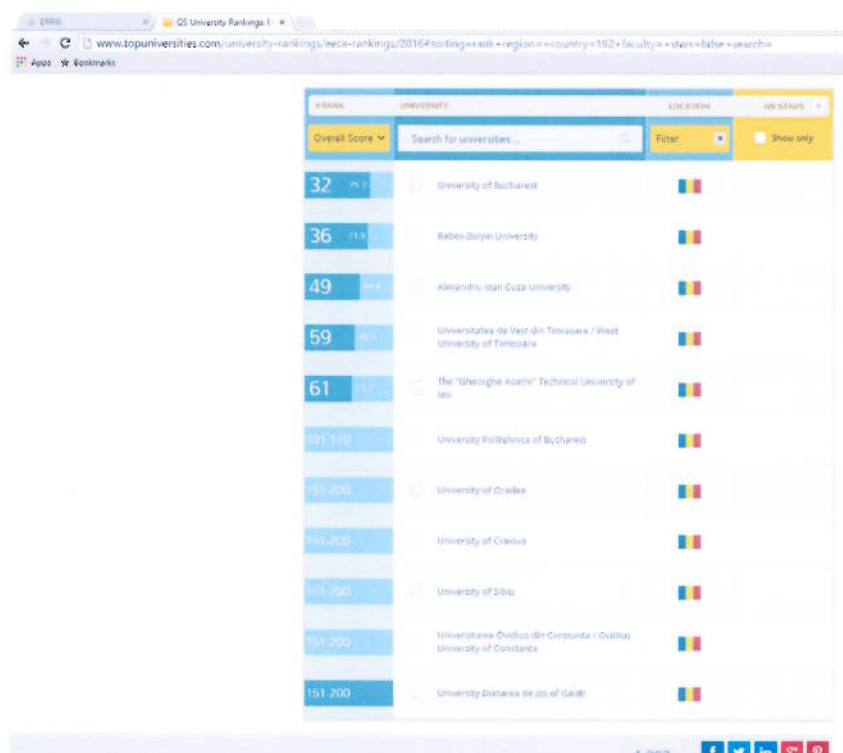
ERRG × QS University Rankings: E ×

www.topuniversities.com/university-rankings/eeca-rankings/2016#sorting=rank+region=+country=192+faculty=+stars=false+search=

Apps Bookmarks

| # RANK | UNIVERSITY | LOCATION | QS STARS |
|---|---|---|---|
| Overall Score | Search for universities... | Filter | Show only |
| 32 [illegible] | University of Bucharest | | |
| 36 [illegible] | Babes-Bolyai University | | |
| 49 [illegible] | Alexandru Ioan Cuza University | | |
| 59 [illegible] | Universitatea de Vest din Timisoara / West University of Timisoara | | |
| 61 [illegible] | The "Gheorghe Asachi" Technical University of Iasi | | |
| 101-110 | University Politehnica of Bucharest | | |
| 151-200 | University of Oradea | | |
| 151-200 | University of Craiova | | |
| 151-200 | University of Sibiu | | |
| 151-200 | Universitatea Ovidius din Constanta / Ovidius University of Constanta | | |
| 151-200 | University Dunarea de Jos of Galati | | |

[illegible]